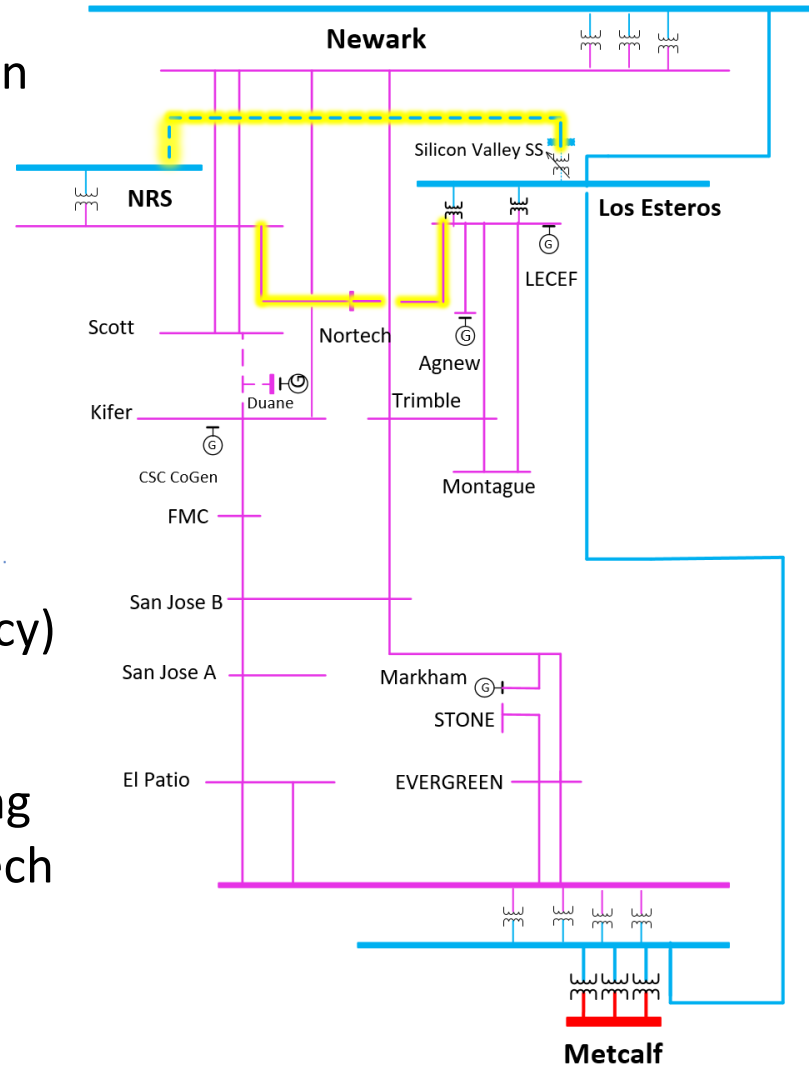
n

cy)

ng
ch

Newark

Silicon Valley SS

NRS

Los Esteros

LECEF

Scott

Nortech

Agnew

Duane

Kifer

Trimble

CSC CoGen

Montague

FMC

San Jose B

San Jose A

Markham

STONE

El Patio

EVERGREEN

Metcalf